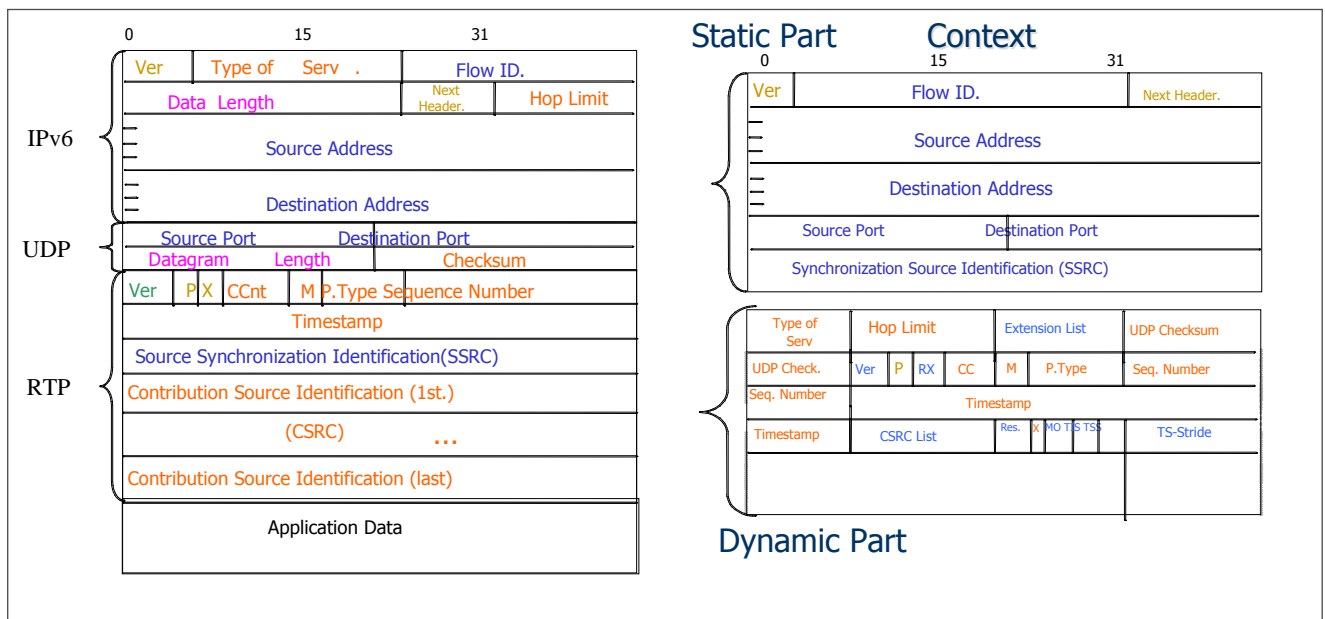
0 15 31

| Ver | Type of Serv . | Flow ID. |
|---|---|---|
| Data Length | Next Header. | Hop Limit |

Source Address

Destination Address

Source Port Destination Port
Datagram Length Checksum

Ver P X CCnt M P.Type Sequence Number

Timestamp

Source Synchronization Identification(SSRC)

Contribution Source Identification (1st.)

(CSRC) ...

Contribution Source Identification (last)

Application Data

IPv6
UDP
RTP

Static Part Context

0 15 31

| Ver | Flow ID. | Next Header. |
|---|---|---|

Source Address

Destination Address

Source Port Destination Port

Synchronization Source Identification (SSRC)

| Type of Serv | Hop Limit | Extension List | UDP Checksum |
|---|---|---|---|
| UDP Check. | Ver P RX CC M P.Type | | Seq. Number |
| Seq. Number | Timestamp | | |
| Timestamp | CSRC List | Res. X MO TIS TSS | TS-Stride |

Dynamic Part